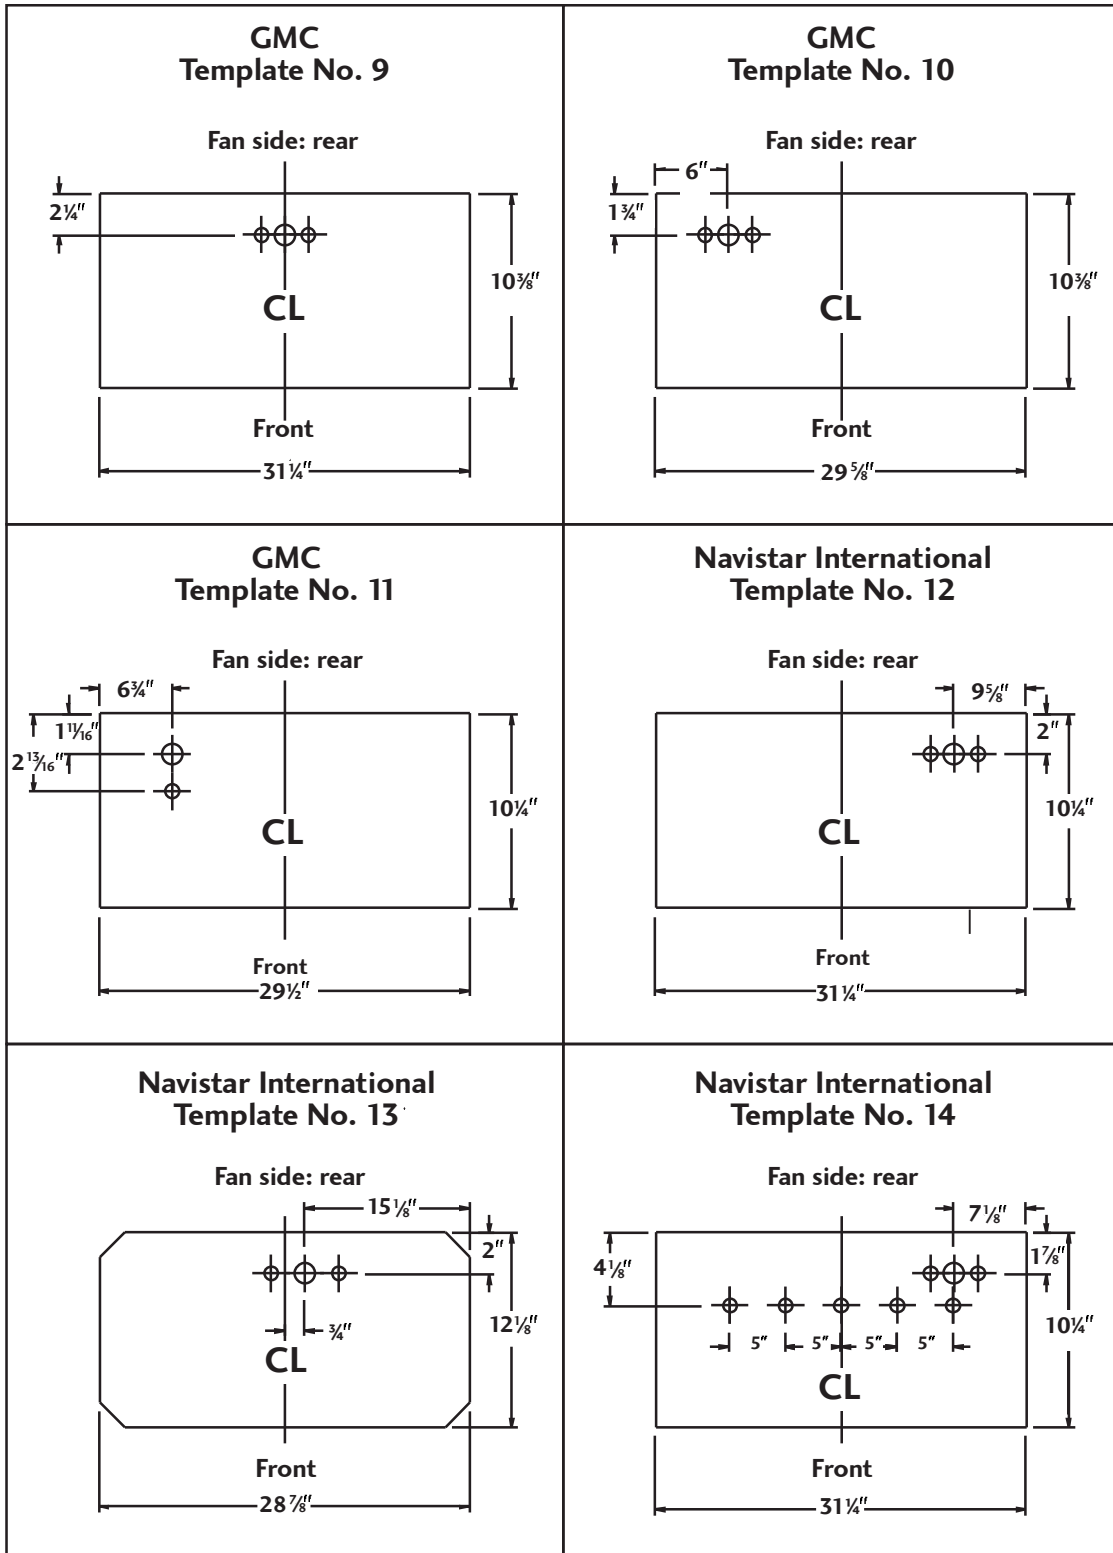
GMC
Template No. 9

Fan side: rear

$2\frac{1}{4}''$

$10\frac{3}{8}''$

CL

Front

$31\frac{1}{4}''$

GMC
Template No. 10

Fan side: rear

$6''$

$1\frac{3}{4}''$

$10\frac{3}{8}''$

CL

Front

$29\frac{5}{8}''$

GMC
Template No. 11

Fan side: rear

$6\frac{3}{4}''$

$1\frac{11}{16}''$

$2\frac{13}{16}''$

$10\frac{1}{4}''$

CL

Front

$29\frac{1}{2}''$

Navistar International
Template No. 12

Fan side: rear

$9\frac{5}{8}''$

$2''$

$10\frac{1}{4}''$

CL

Front

$31\frac{1}{4}''$

Navistar International
Template No. 13

Fan side: rear

$15\frac{1}{8}''$

$2''$

$\frac{3}{4}''$

$12\frac{1}{8}''$

CL

Front

$28\frac{7}{8}''$

Navistar International
Template No. 14

Fan side: rear

$7\frac{1}{8}''$

$4\frac{1}{8}''$

$1\frac{7}{8}''$

$5''$ $5''$ $5''$ $5''$

$10\frac{1}{4}''$

CL

Front

$31\frac{1}{4}''$